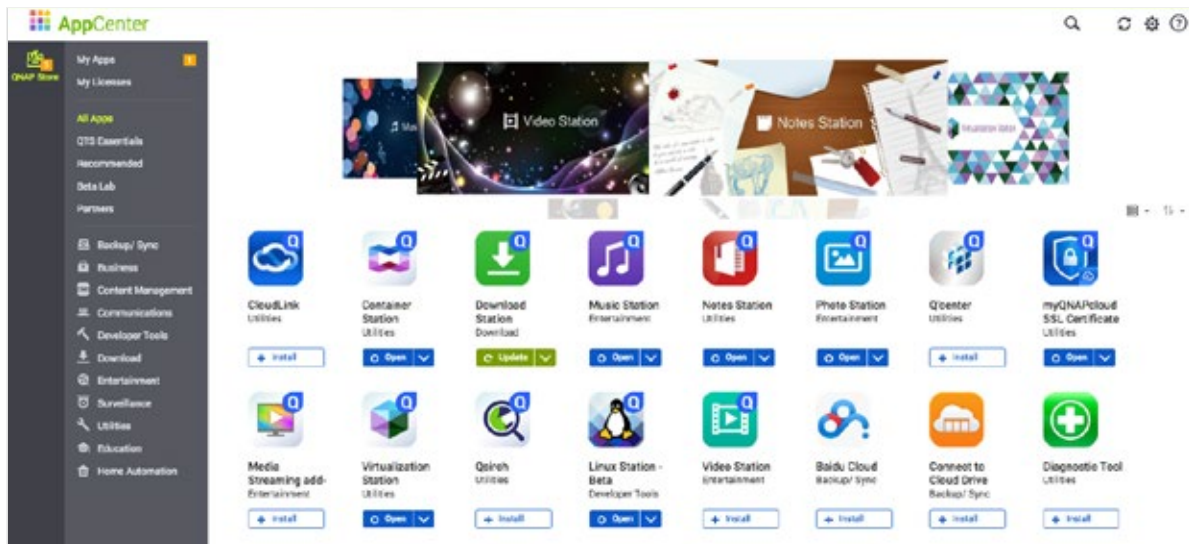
AppCenter

QNAP Store

My Apps
My Licenses

All Apps
QTS Essentials
Recommended
Beta Lab
Partners

Backup/ Sync
Business
Content Management
Communications
Developer Tools
Download
Entertainment
Surveillance
Utilities
Education
Home Automation

Video Station

Notes Station

CloudLink
Utilities
+ Install

Container Station
Utilities
Open

Download Station
Download
Update

Music Station
Entertainment
Open

Notes Station
Utilities
Open

Photo Station
Entertainment
Open

Qcenter
Utilities
+ Install

myQNAPcloud SSL Certificate
Utilities
Open

Media Streaming add-
Entertainment
+ Install

Virtualization Station
Utilities
Open

Qsirch
Utilities
+ Install

Linux Station - Beta
Developer Tools
Open

Video Station
Entertainment
+ Install

Baidu Cloud
Backup/ Sync
+ Install

Connect to Cloud Drive
Backup/ Sync
+ Install

Diagnostic Tool
Utilities
+ Install